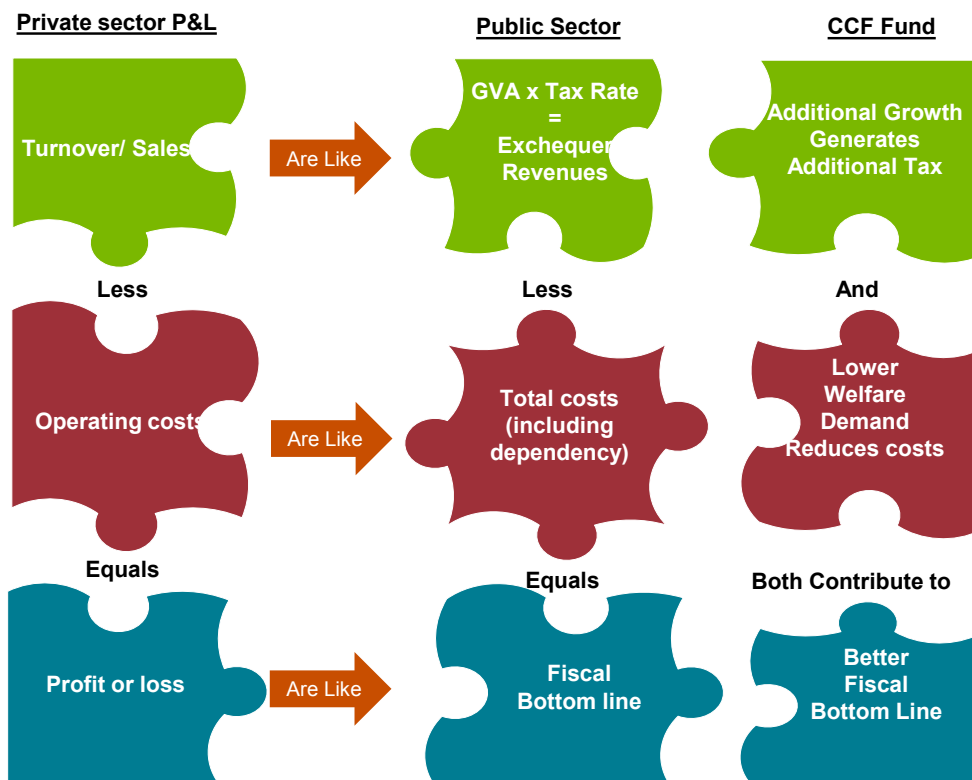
Private sector P&L

Public Sector

CCF Fund

Turnover/ Sales

Are Like

GVA x Tax Rate = Exchequer Revenues

Additional Growth Generates Additional Tax

Less

Less

And

Operating costs

Are Like

Total costs (including dependency)

Lower Welfare Demand Reduces costs

Equals

Equals

Both Contribute to

Profit or loss

Are Like

Fiscal Bottom line

Better Fiscal Bottom Line